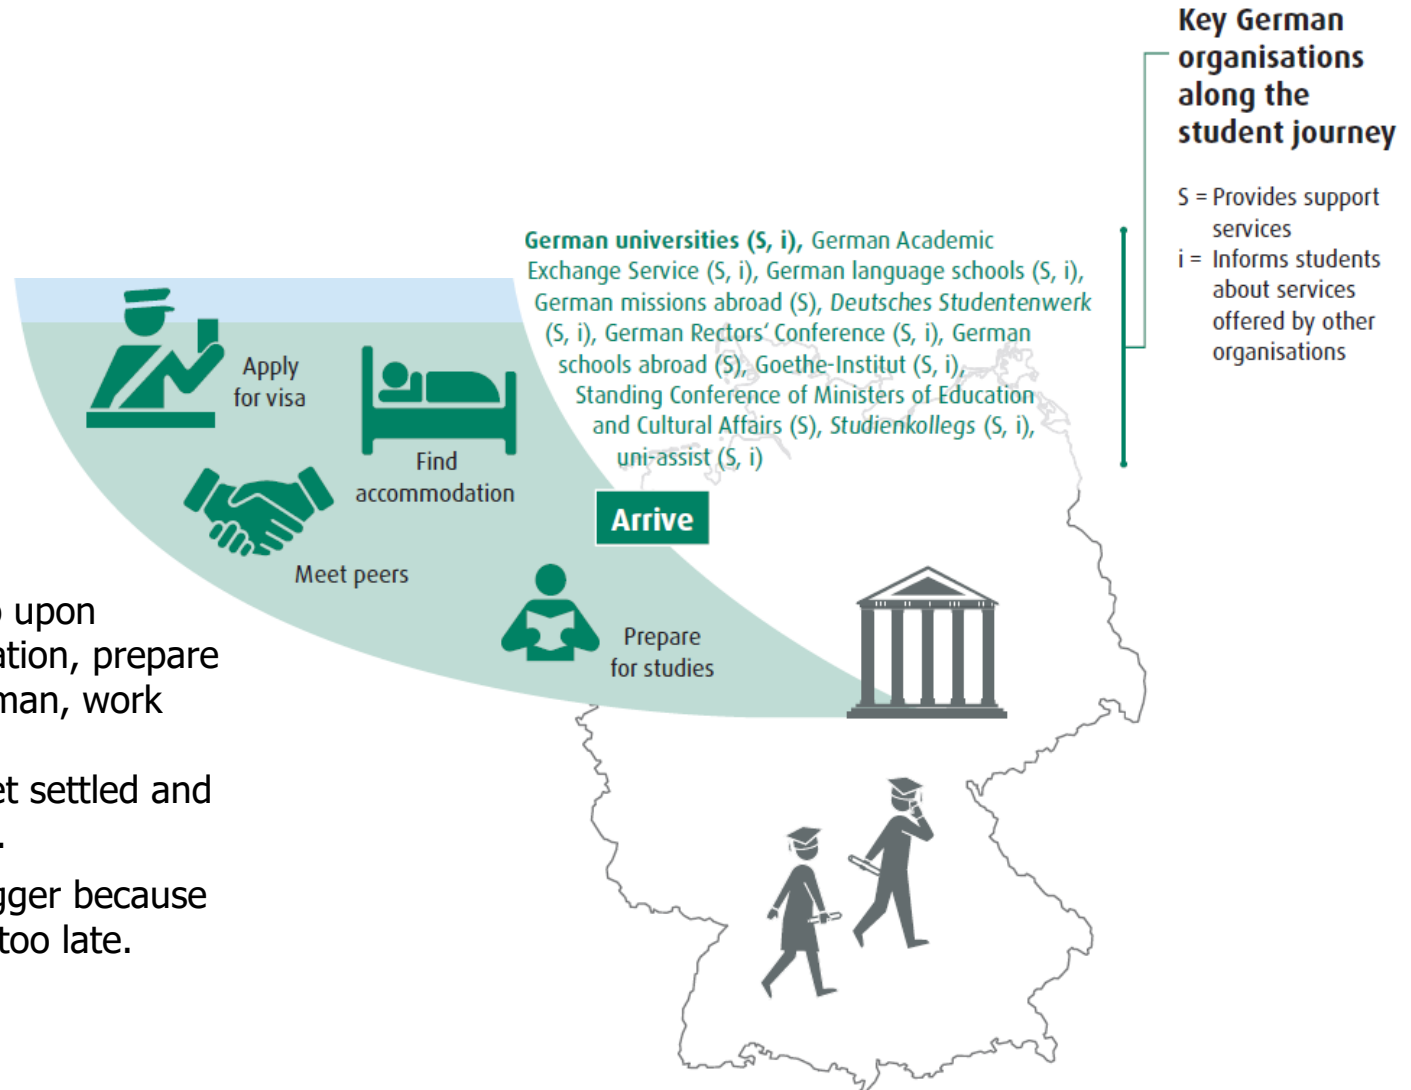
Key German organisations along the student journey

S = Provides support services
i = Informs students about services offered by other organisations

German universities (S, i), German Academic Exchange Service (S, i), German language schools (S, i), German missions abroad (S), Deutsches Studentenwerk (S, i), German Rectors' Conference (S, i), German schools abroad (S), Goethe-Institut (S, i), Standing Conference of Ministers of Education and Cultural Affairs (S), Studienkollegs (S, i), uni-assist (S, i)

Apply for visa

Find accommodation

Meet peers

Arrive

Prepare for studies

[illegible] upon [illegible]ation, prepare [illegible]man, work

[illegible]et settled and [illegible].

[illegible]gger because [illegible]too late.